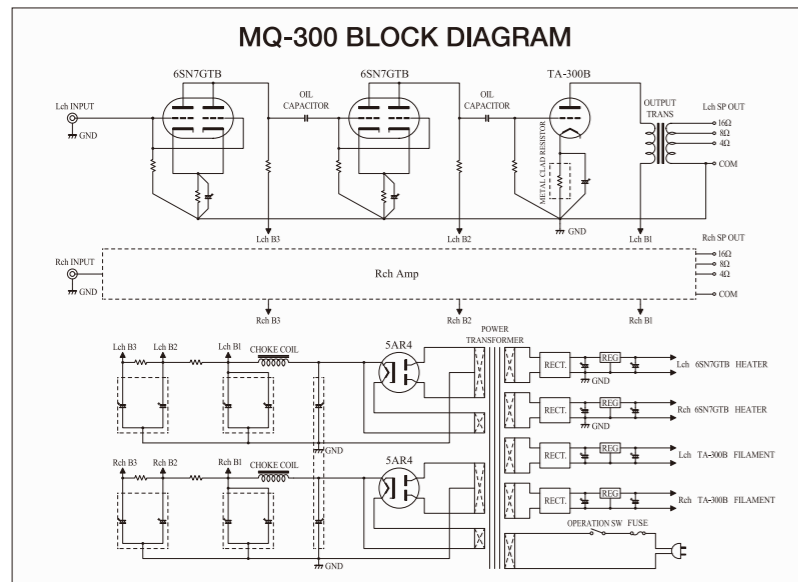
MQ-300 BLOCK DIAGRAM

6SN7GTB
6SN7GTB
TA-300B

Lch INPUT
GND
OIL CAPACITOR
OIL CAPACITOR
METAL CLAD RESISTOR
GND
OUTPUT TRANS
Lch SP OUT
16Ω
8Ω
4Ω
COM

Lch B3
Lch B2
Lch B1

Rch SP OUT
Rch INPUT
GND
Rch Amp
16Ω
8Ω
4Ω
COM

Rch B3
Rch B2
Rch B1

POWER TRANSFORMER

Lch B3
Lch B2
Lch B1
CHOKE COIL
5AR4
GND

Rch B3
Rch B2
Rch B1
CHOKE COIL
5AR4
GND

RECT.
REG
GND
Lch 6SN7GTB HEATER
RECT.
REG
GND
Rch 6SN7GTB HEATER
RECT.
REG
Lch TA-300B FILAMENT
RECT.
REG
Rch TA-300B FILAMENT
OPERATION SW
FUSE